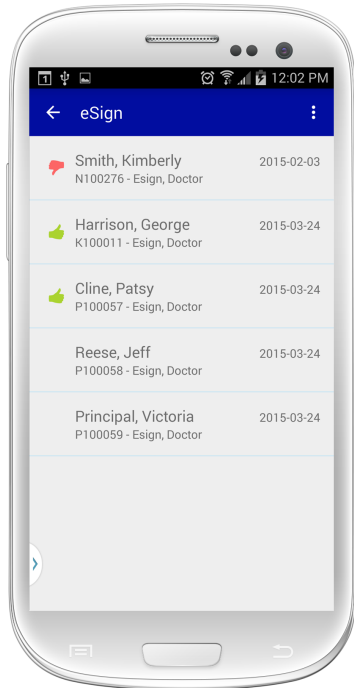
1
12:02 PM

eSign

Smith, Kimberly
N100276 - Esign, Doctor
2015-02-03

Harrison, George
K100011 - Esign, Doctor
2015-03-24

Cline, Patsy
P100057 - Esign, Doctor
2015-03-24

Reese, Jeff
P100058 - Esign, Doctor
2015-03-24

Principal, Victoria
P100059 - Esign, Doctor
2015-03-24